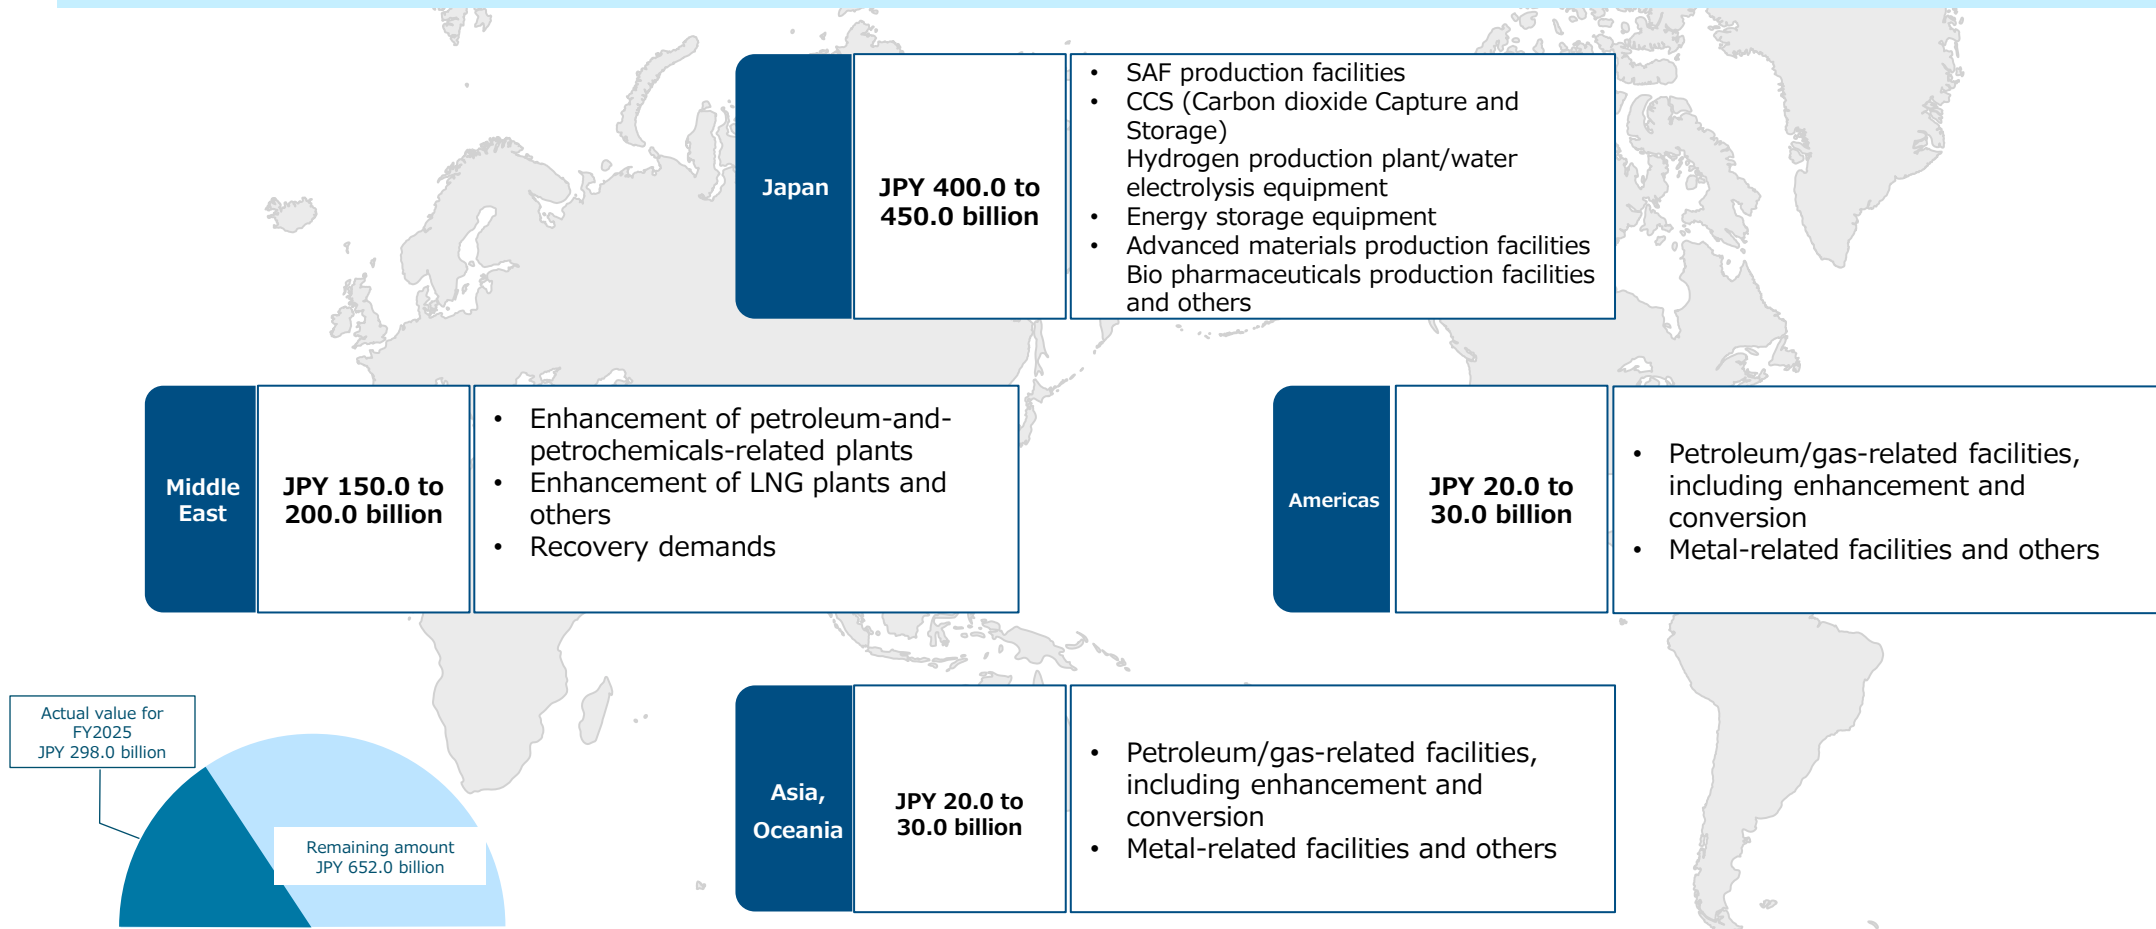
| Japan | JPY 400.0 to 450.0 billion | • SAF production facilities<br>• CCS (Carbon dioxide Capture and Storage)<br>Hydrogen production plant/water electrolysis equipment<br>• Energy storage equipment<br>• Advanced materials production facilities<br>Bio pharmaceuticals production facilities and others |
|---|---|---|

| Middle East | JPY 150.0 to 200.0 billion | • Enhancement of petroleum-and-petrochemicals-related plants<br>• Enhancement of LNG plants and others<br>• Recovery demands |
|---|---|---|

| Americas | JPY 20.0 to 30.0 billion | • Petroleum/gas-related facilities, including enhancement and conversion<br>• Metal-related facilities and others |
|---|---|---|

| Asia, Oceania | JPY 20.0 to 30.0 billion | • Petroleum/gas-related facilities, including enhancement and conversion<br>• Metal-related facilities and others |
|---|---|---|

Actual value for FY2025
JPY 298.0 billion

Remaining amount
JPY 652.0 billion